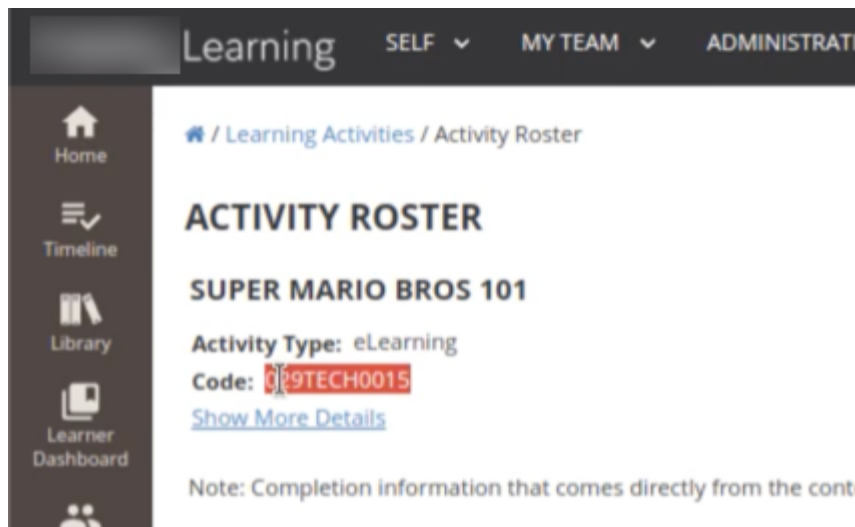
Learning SELF MY TEAM ADMINISTRATI

Home

Timeline

Library

Learner Dashboard

/ Learning Activities / Activity Roster

ACTIVITY ROSTER

SUPER MARIO BROS 101

Activity Type: eLearning

Code: 029TECH0015

Show More Details

Note: Completion information that comes directly from the cont